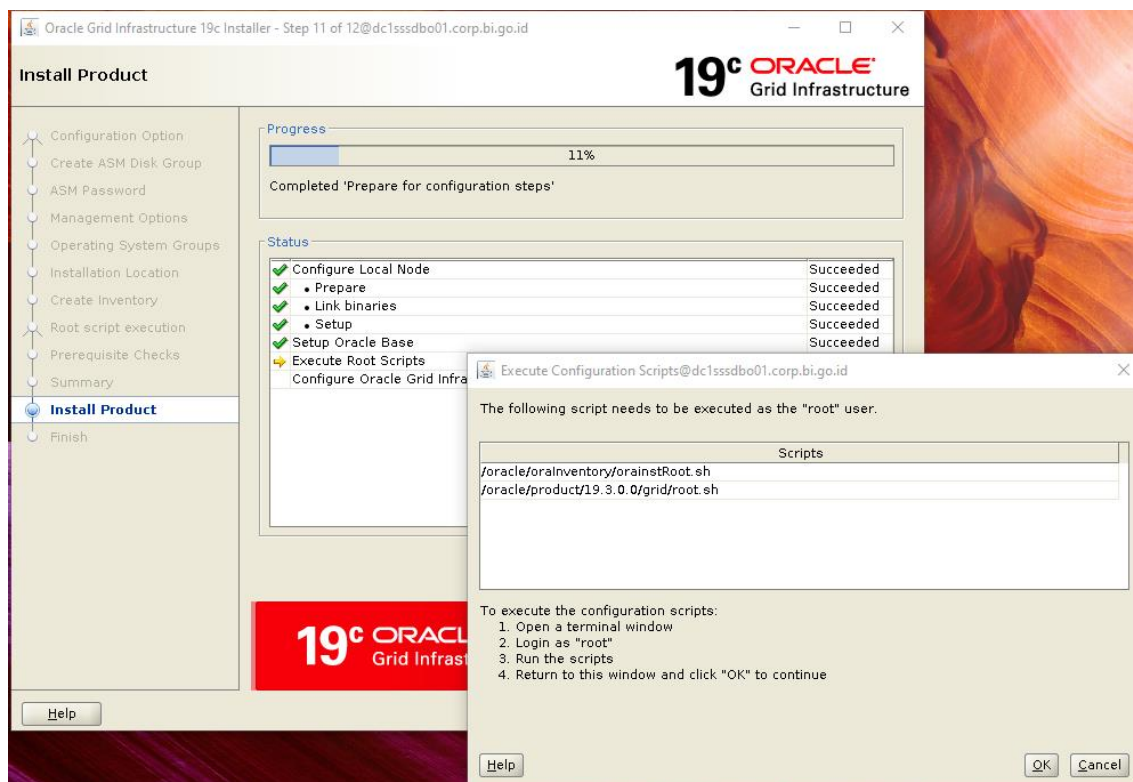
Oracle Grid Infrastructure 19c Installer - Step 11 of 12@dc1sssdbo01.corp.bi.go.id

Install Product

19c ORACLE Grid Infrastructure

Configuration Option
Create ASM Disk Group
ASM Password
Management Options
Operating System Groups
Installation Location
Create Inventory
Root script execution
Prerequisite Checks
Summary
Install Product
Finish

Progress

11%

Completed 'Prepare for configuration steps'

Status

| | |
|---|---|
| Configure Local Node | Succeeded |
| • Prepare | Succeeded |
| • Link binaries | Succeeded |
| • Setup | Succeeded |
| Setup Oracle Base | Succeeded |
| Execute Root Scripts | |
| Configure Oracle Grid Infra | |

19c ORACL Grid Infrast

Help

Execute Configuration Scripts@dc1sssdbo01.corp.bi.go.id

The following script needs to be executed as the "root" user.

| Scripts |
|---|
| /oracle/oraInventory/orainstRoot.sh |
| /oracle/product/19.3.0.0/grid/root.sh |

To execute the configuration scripts:
1. Open a terminal window
2. Login as "root"
3. Run the scripts
4. Return to this window and click "OK" to continue

Help

OK Cancel